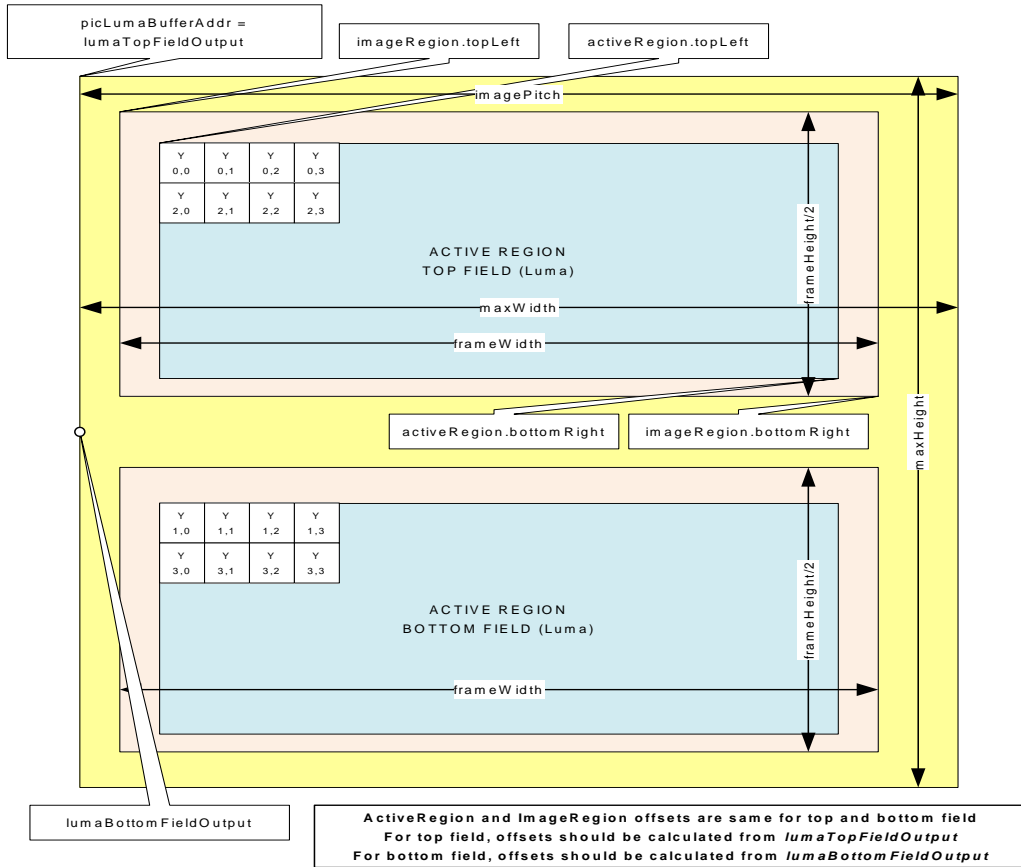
picLumaBufferAddr = lumaTopFieldOutput

imageRegion.topLeft

activeRegion.topLeft

imagePitch

| Y 0,0 | Y 0,1 | Y 0,2 | Y 0,3 |
|---|---|---|---|
| Y 2,0 | Y 2,1 | Y 2,2 | Y 2,3 |

ACTIVE REGION
TOP FIELD (Luma)

frameHeight/2

maxWidth

frameWidth

activeRegion.bottomRight

imageRegion.bottomRight

maxHeight

| Y 1,0 | Y 1,1 | Y 1,2 | Y 1,3 |
|---|---|---|---|
| Y 3,0 | Y 3,1 | Y 3,2 | Y 3,3 |

ACTIVE REGION
BOTTOM FIELD (Luma)

frameHeight/2

frameWidth

lumaBottomFieldOutput

ActiveRegion and ImageRegion offsets are same for top and bottom field
For top field, offsets should be calculated from lumaTopFieldOutput
For bottom field, offsets should be calculated from lumaBottomFieldOutput